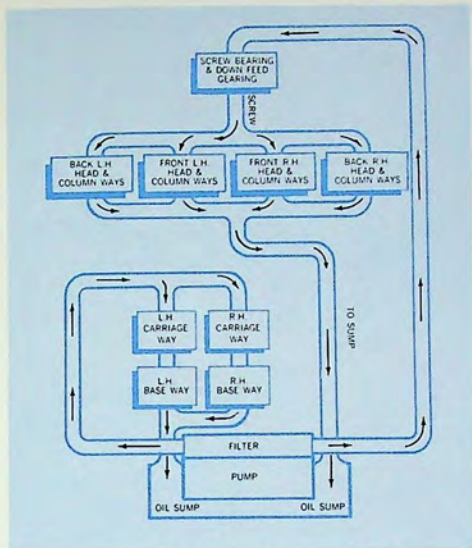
SCREW BEARING & DOWN FEED GEARING

SCREW

BACK L.H. HEAD & COLUMN WAYS

FRONT L.H. HEAD & COLUMN WAYS

FRONT R.H. HEAD & COLUMN WAYS

BACK R.H. HEAD & COLUMN WAYS

L.H. CARRIAGE WAY

R.H. CARRIAGE WAY

L.H. BASE WAY

R.H. BASE WAY

TO SUMP

FILTER

PUMP

OIL SUMP

OIL SUMP